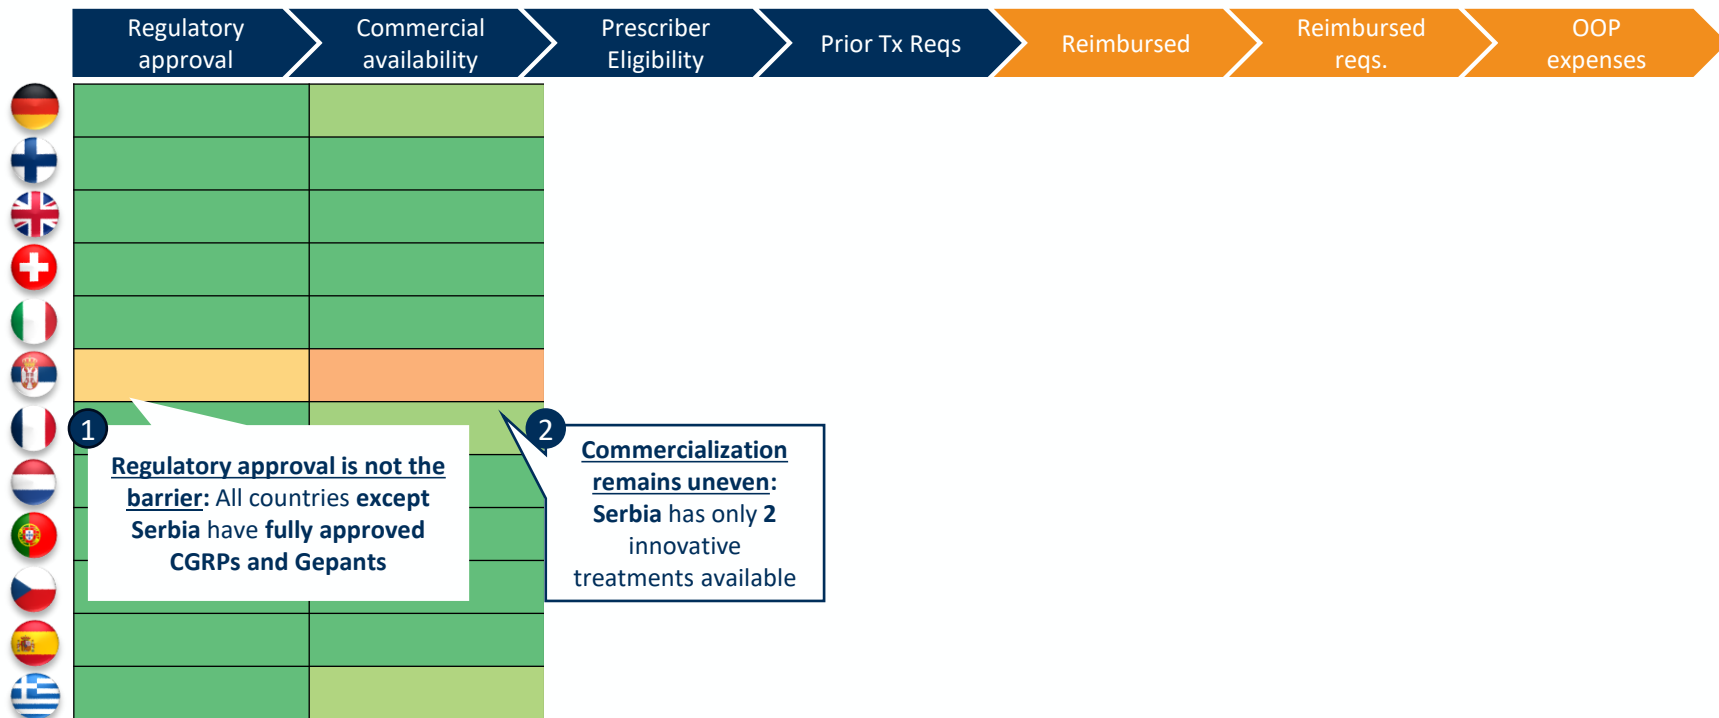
Regulatory approval

Commercial availability

Prescriber Eligibility

Prior Tx Reqs

Reimbursed

Reimbursed reqs.

OOP expenses

1

Regulatory approval is not the barrier: All countries except Serbia have fully approved CGRPs and Gepants

2

Commercialization remains uneven: Serbia has only 2 innovative treatments available